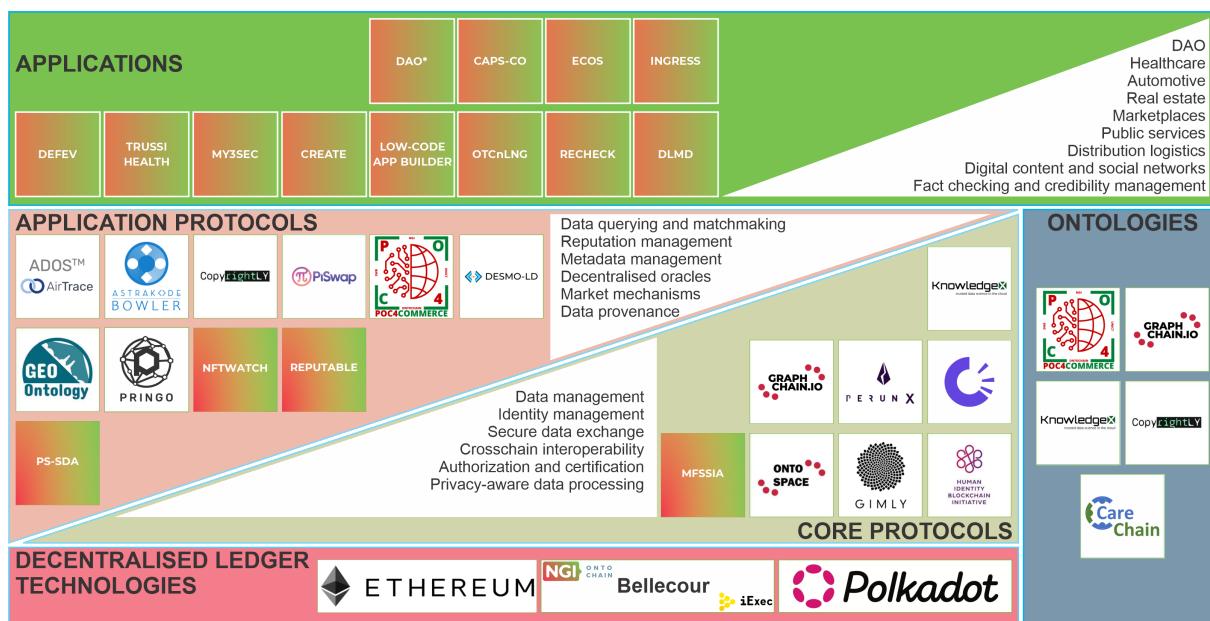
APPLICATIONS

DAO*
CAPS-CO
ECOS
INGRESS

DEFEV
TRUSSI HEALTH
MY3SEC
CREATE
LOW-CODE APP BUILDER
OTCnLNG
RECHECK
DLMD

DAO
Healthcare
Automotive
Real estate
Marketplaces
Public services
Distribution logistics
Digital content and social networks
Fact checking and credibility management

APPLICATION PROTOCOLS

ADOS™
AirTrace
ASTRAKODE BOWLER
CopyrightLY
PiSwap
P O C 4
POC4COMMERCE
DESMO-LD

GEO Ontology
PRINGO
NFTWATCH
REPUTABLE

PS-SDA

Data querying and matchmaking
Reputation management
Metadata management
Decentralised oracles
Market mechanisms
Data provenance

KnowledgeX

Data management
Identity management
Secure data exchange
Crosschain interoperability
Authorization and certification
Privacy-aware data processing

GRAPH CHAIN.IO
PERUN X
MFSSIA
ONTO SPACE
GIMLY
HUMAN IDENTITY BLOCKCHAIN INITIATIVE

CORE PROTOCOLS

ONTOLOGIES

P O C 4
POC4COMMERCE
GRAPH CHAIN.IO
KnowledgeX
CopyrightLY
Care Chain

DECENTRALISED LEDGER TECHNOLOGIES

ETHEREUM
NGI ONTO CHAIN
Bellecour
iExec
Polkadot